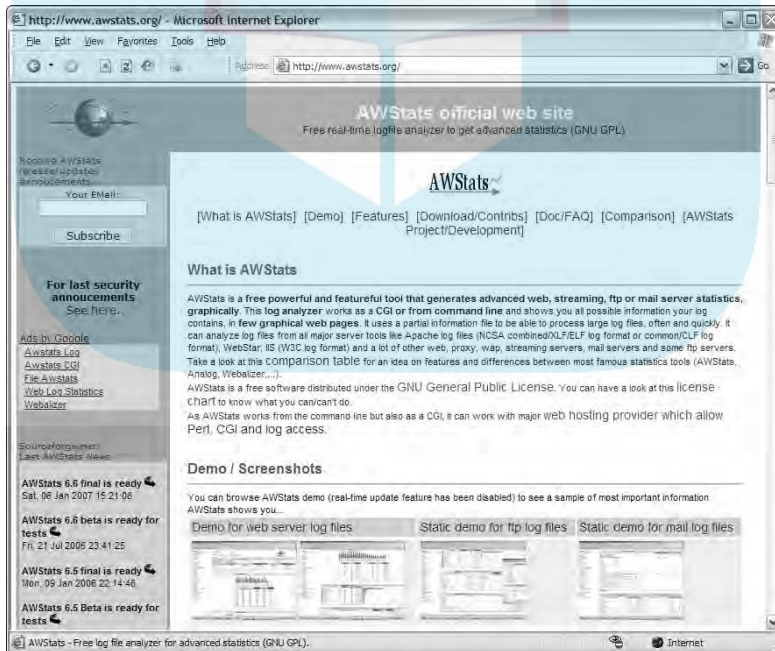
http://www.awstats.org/ - Microsoft Internet Explorer

File Edit View Favorites Tools Help

Address http://www.awstats.org/ Go

AWStats official web site
Free real-time logfile analyzer to get advanced statistics (GNU GPL)

Receive AWStats release/updates annoucements...
Your EMail:
Subscribe

For last security annoucements
See here.

Ads by Google
Awstats Log
Awstats CGI
File Awstats
Web Log Statistics
Webalizer

Sourceforge.net: Last AWStats News

AWStats 6.6 final is ready
Sat, 06 Jan 2007 15:21:08

AWStats 6.6 beta is ready for tests
Fri, 21 Jul 2006 23:41:25

AWStats 6.5 final is ready
Mon, 09 Jan 2006 22:14:46

AWStats 6.5 Beta is ready for tests

AWStats

[What is AWStats] [Demo] [Features] [Download/Contribs] [Doc/FAQ] [Comparison] [AWStats Project/Development]

What is AWStats

AWStats is a free powerful and featureful tool that generates advanced web, streaming, ftp or mail server statistics, graphically. This log analyzer works as a CGI or from command line and shows you all possible information your log contains, in few graphical web pages. It uses a partial information file to be able to process large log files, often and quickly. It can analyze log files from all major server tools like Apache log files (NCSA combined/XLF/ELF log format or common/CLF log format), WebStar, IIS (W3C log format) and a lot of other web, proxy, wap, streaming servers, mail servers and some ftp servers. Take a look at this comparison table for an idea on features and differences between most famous statistics tools (AWStats, Analog, Webalizer,...).
AWStats is a free software distributed under the GNU General Public License. You can have a look at this license chart to know what you can/can't do.
As AWStats works from the command line but also as a CGI, it can work with major web hosting provider which allow Perl, CGI and log access.

Demo / Screenshots

You can browse AWStats demo (real-time update feature has been disabled) to see a sample of most important information AWStats shows you...

Demo for web server log files | Static demo for ftp log files | Static demo for mail log files

AWStats - Free log file analyzer for advanced statistics (GNU GPL).

Internet